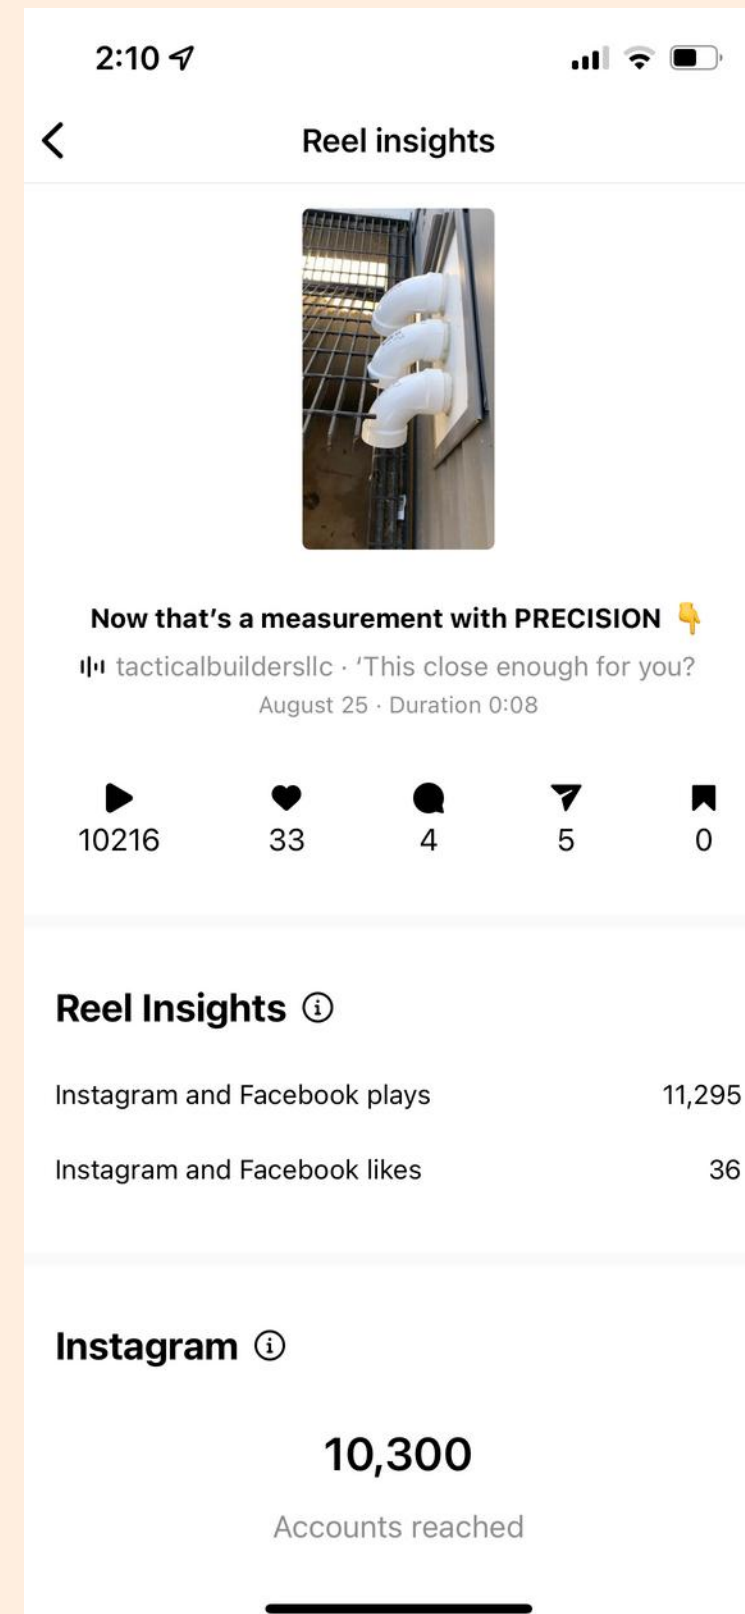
2:10

Reel insights

Now that's a measurement with PRECISION 👇
tacticalbuildersllc · 'This close enough for you?
August 25 · Duration 0:08

10216 33 4 5 0

Reel Insights

Instagram and Facebook plays 11,295

Instagram and Facebook likes 36

Instagram

10,300
Accounts reached